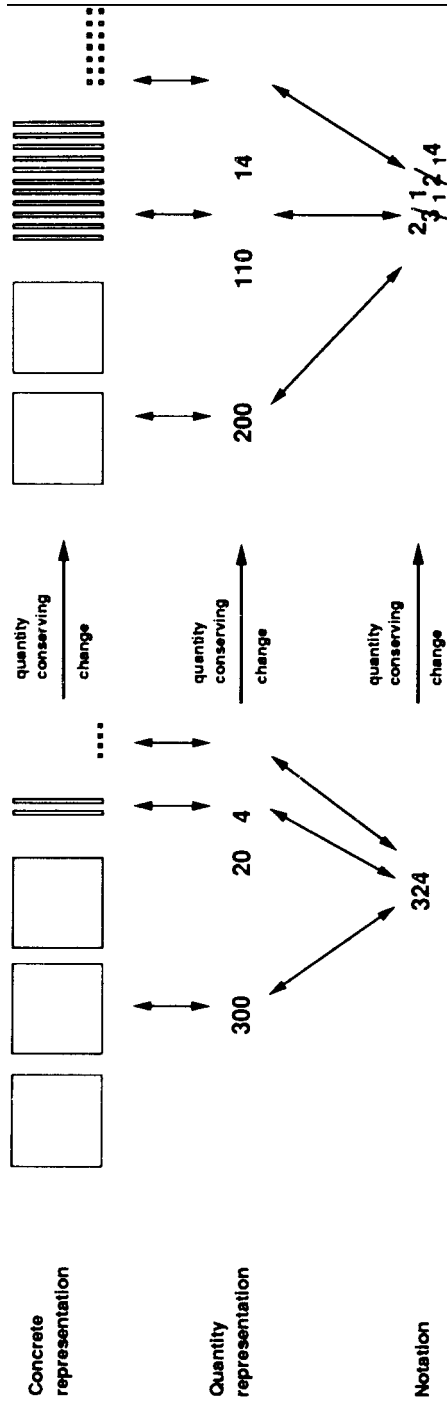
Concrete representation

Quantity representation

Notation

300

20

4

324

quantity conserving change

quantity conserving change

quantity conserving change

200

110

14

$^2\not{3}\,^1\not{2}\,{}_1 4$